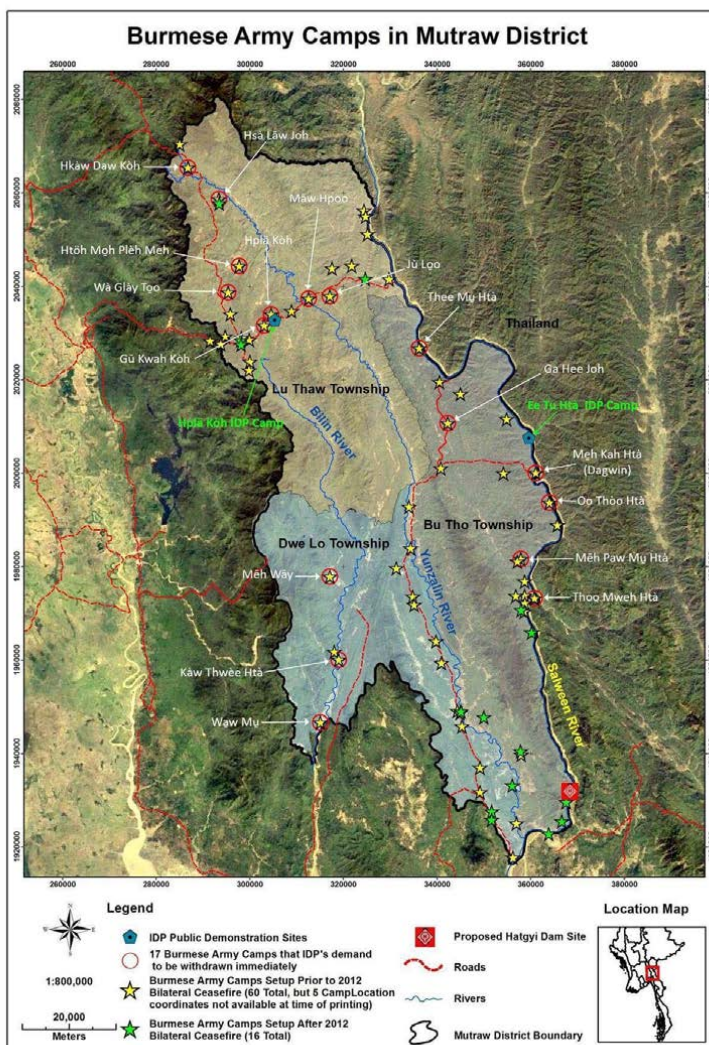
Burmese Army Camps in Mutraw District

260000 280000 300000 320000 340000 360000 380000

2060000 2040000 2020000 2000000 1980000 1960000 1940000 1920000

Hsà Law Joh
Hkaw Daw Koh
Maw Hpoo
Htoh Moh Pleh Meh
Hpla Koh
Jù Loo
Wà Glay Too
Thee Mu Htà
Thailand
Gu Kwah Koh
Lu Thaw Township
Ga Hee Joh
Hpla Koh IDP Camp
Bilin River
Ee Tu Hta IDP Camp
Meh Kah Htà (Dagwin)
Oo Thoo Htà
Bu Tho Township
Dwe Lo Township
Meh Paw Mu Htà
Meh Way
Yunzalin River
Thoo Mweh Htà
Kaw Thwee Htà
Waw Mu
Salween River

Legend
IDP Public Demonstration Sites
17 Burmese Army Camps that IDP's demand to be withdrawn immediately
Burmese Army Camps Setup Prior to 2012 Bilateral Ceasefire (60 Total, but 5 CampLocation coordinates not available at time of printing)
Burmese Army Camps Setup After 2012 Bilateral Ceasefire (16 Total)
Proposed Hatgyi Dam Site
Roads
Rivers
Mutraw District Boundary
1:800,000
20,000
Meters
Location Map